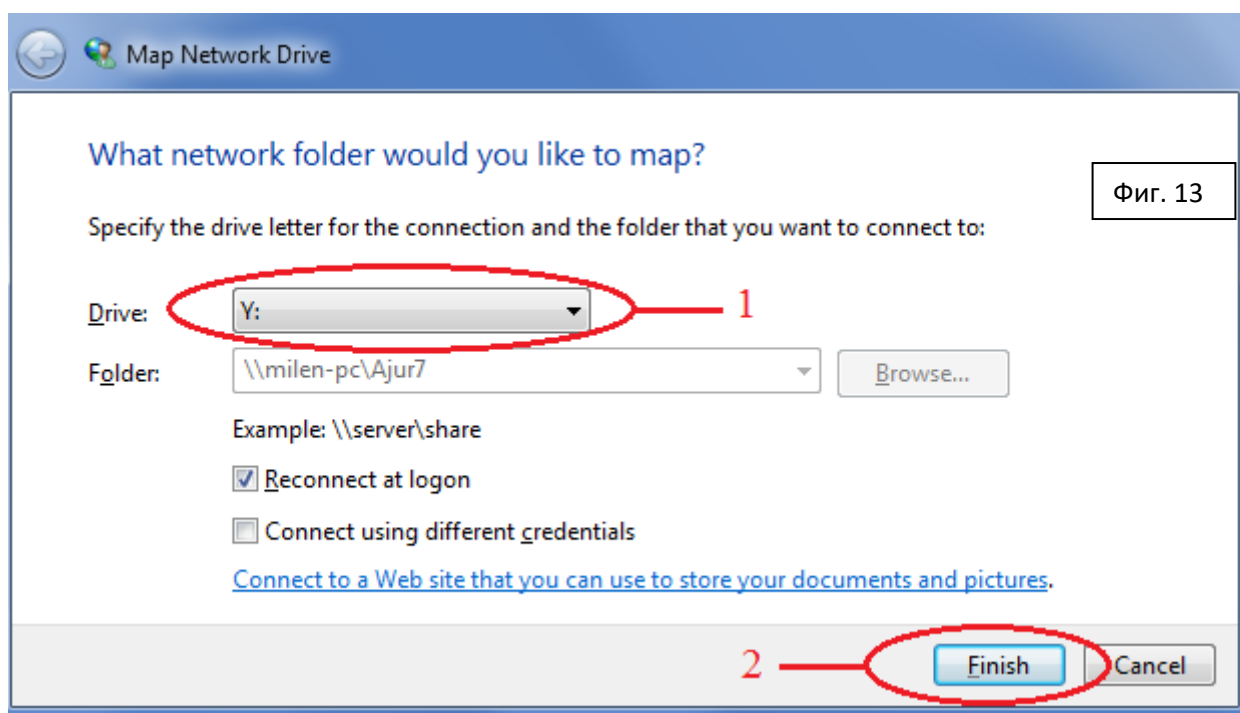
Map Network Drive

What network folder would you like to map?

Фиг. 13

Specify the drive letter for the connection and the folder that you want to connect to:

Drive: Y:

1

Folder: \\milen-pc\Ajur7

Browse...

Example: \\server\share

Reconnect at logon

Connect using different credentials

Connect to a Web site that you can use to store your documents and pictures.

2

Finish

Cancel